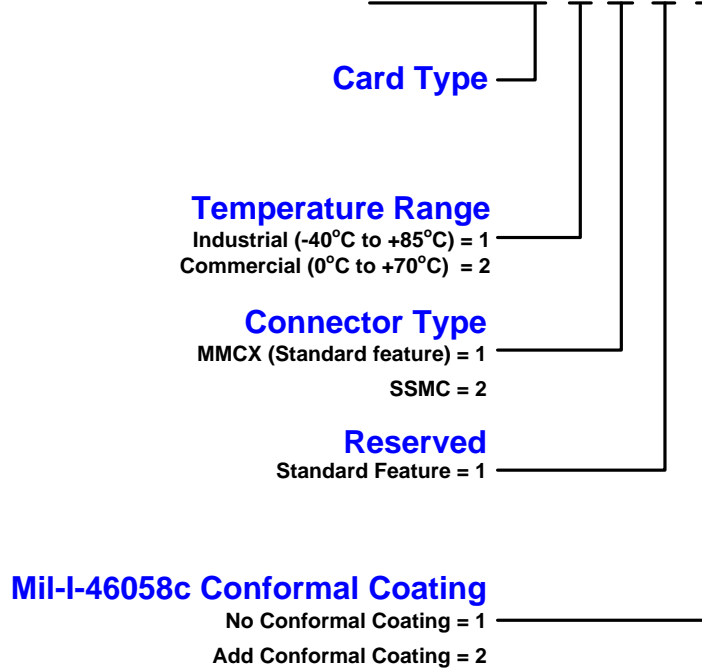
Card Type

Temperature Range
Industrial (-40$^o$C to +85$^o$C) = 1
Commercial (0$^o$C to +70$^o$C) = 2

Connector Type
MMCX (Standard feature) = 1
SSMC = 2

Reserved
Standard Feature = 1

Mil-I-46058c Conformal Coating
No Conformal Coating = 1
Add Conformal Coating = 2